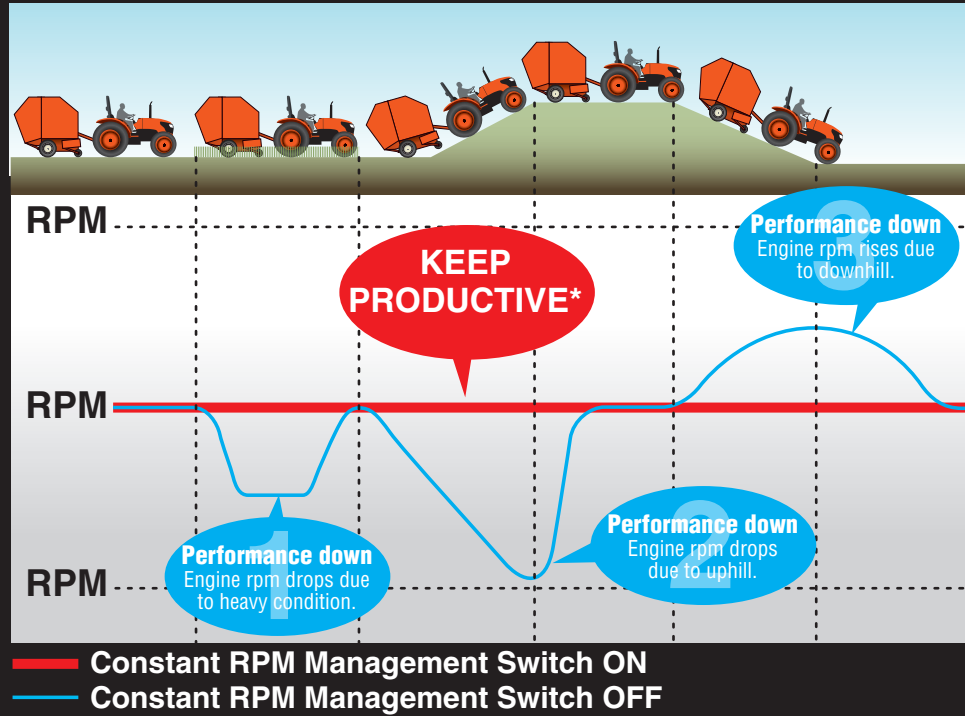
RPM

KEEP PRODUCTIVE*

3
Performance down
Engine rpm rises due to downhill.

RPM

1
Performance down
Engine rpm drops due to heavy condition.

2
Performance down
Engine rpm drops due to uphill.

RPM

Constant RPM Management Switch ON
Constant RPM Management Switch OFF